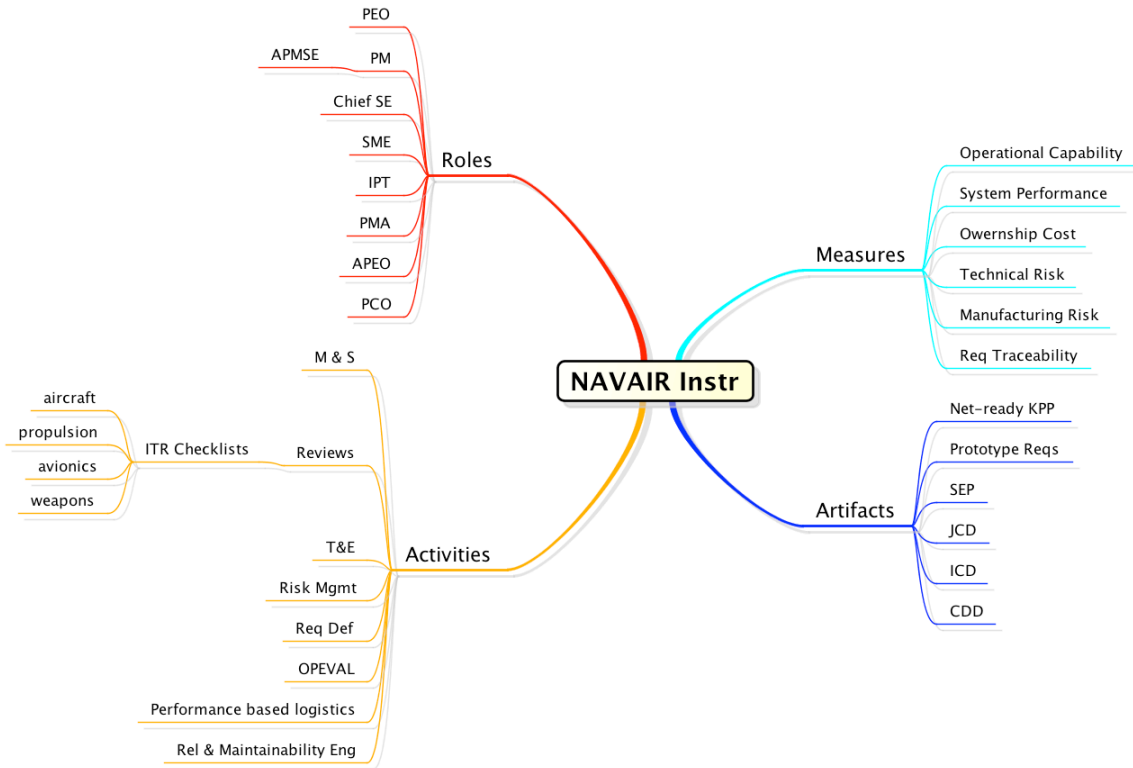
NAVAIR Instr

Roles
PEO
PM
APMSE
Chief SE
SME
IPT
PMA
APEO
PCO

Measures
Operational Capability
System Performance
Owernship Cost
Technical Risk
Manufacturing Risk
Req Traceability

Artifacts
Net-ready KPP
Prototype Reqs
SEP
JCD
ICD
CDD

Activities
M & S
Reviews
ITR Checklists
aircraft
propulsion
avionics
weapons
T&E
Risk Mgmt
Req Def
OPEVAL
Performance based logistics
Rel & Maintainability Eng